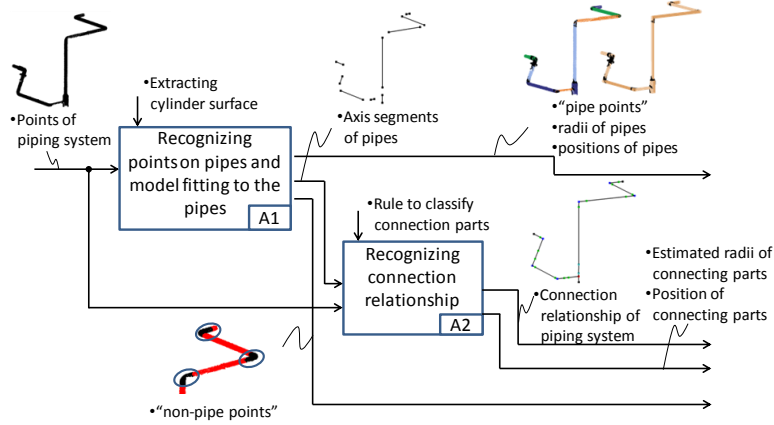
•Points of piping system

•Extracting cylinder surface

Recognizing points on pipes and model fitting to the pipes

A1

•Axis segments of pipes

•“pipe points”
•radii of pipes
•positions of pipes

•Rule to classify connection parts

Recognizing connection relationship

A2

•Connection relationship of piping system

•Estimated radii of connecting parts
•Position of connecting parts

•“non-pipe points”